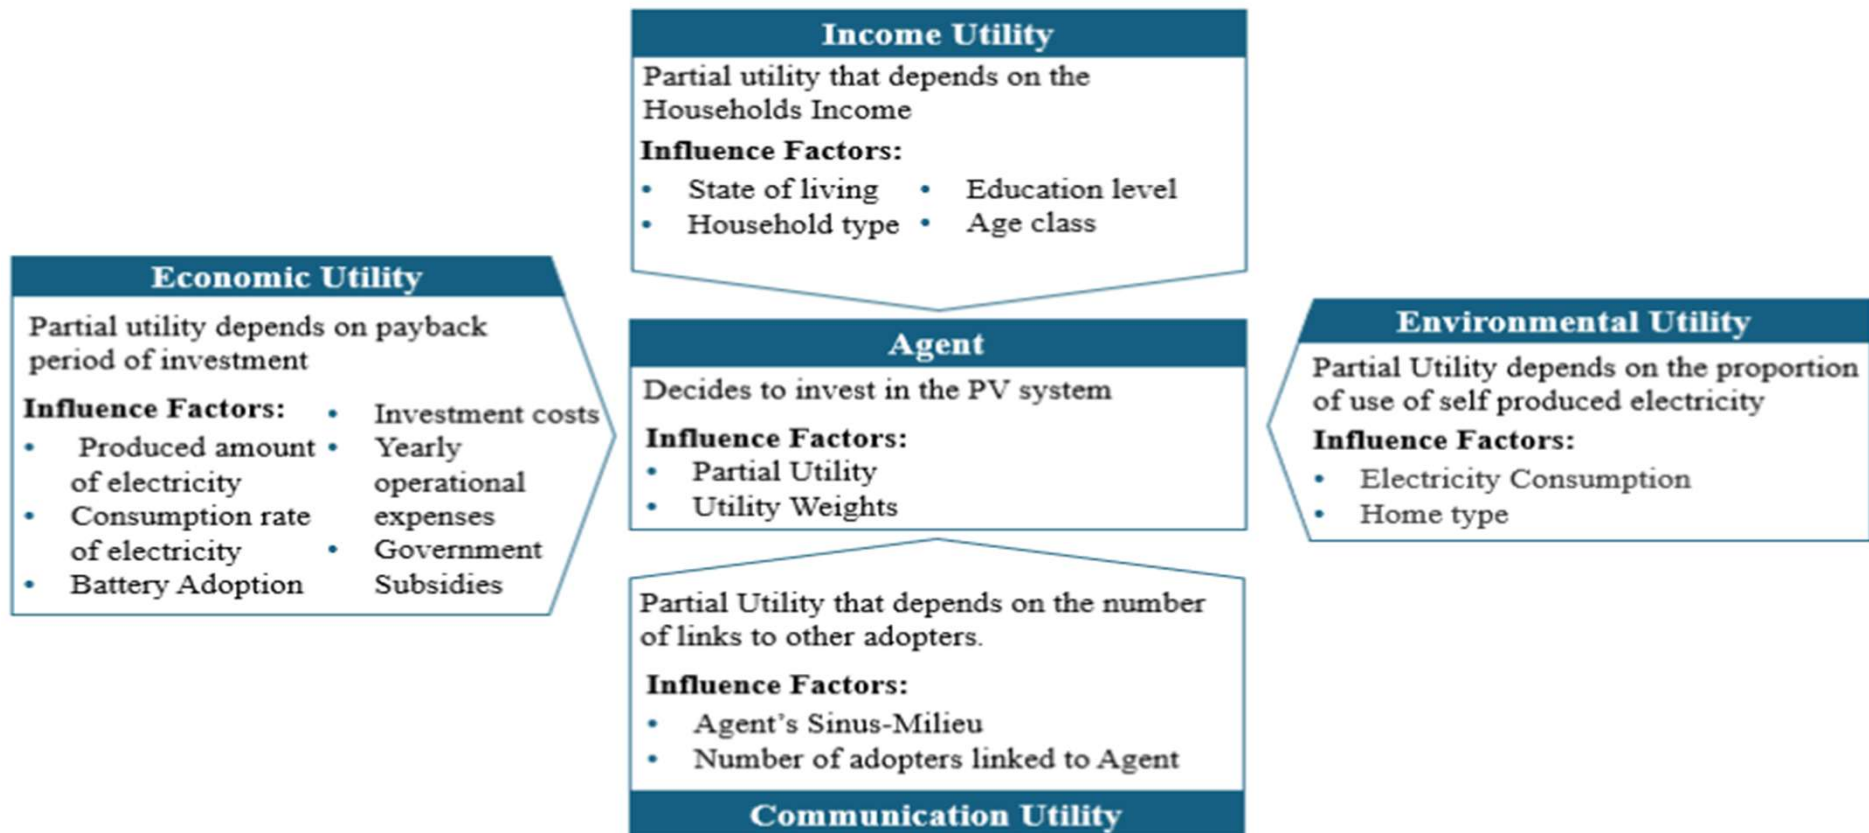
Income Utility

Partial utility that depends on the Households Income

Influence Factors:

- State of living
- Household type
- Education level
- Age class

Economic Utility

Partial utility depends on payback period of investment

Influence Factors:

- Produced amount of electricity
- Consumption rate of electricity
- Battery Adoption
- Investment costs
- Yearly operational expenses
- Government Subsidies

Agent

Decides to invest in the PV system

Influence Factors:

- Partial Utility
- Utility Weights

Environmental Utility

Partial Utility depends on the proportion of use of self produced electricity

Influence Factors:

- Electricity Consumption
- Home type

Partial Utility that depends on the number of links to other adopters.

Influence Factors:

- Agent's Sinus-Milieu
- Number of adopters linked to Agent

Communication Utility